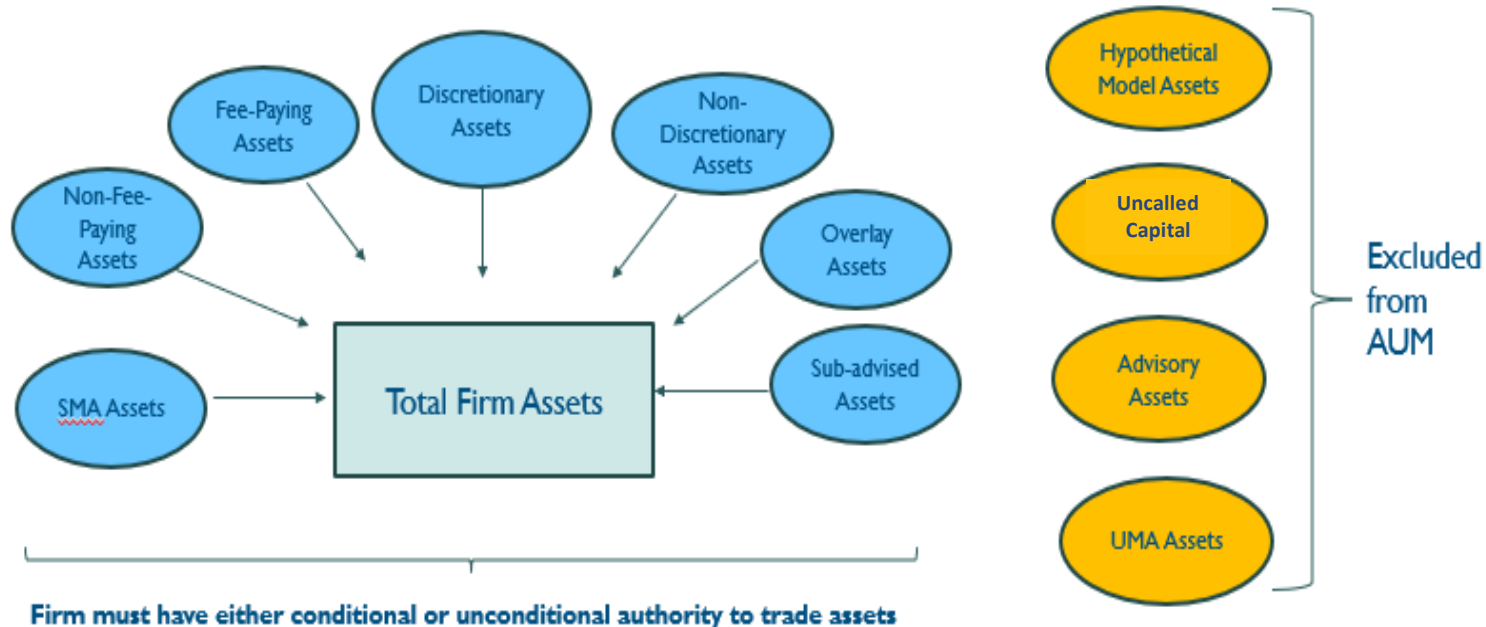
Fee-Paying Assets

Discretionary Assets

Non-Discretionary Assets

Non-Fee-Paying Assets

Overlay Assets

SMA Assets

Total Firm Assets

Sub-advised Assets

Firm must have either conditional or unconditional authority to trade assets

Hypothetical Model Assets

Uncalled Capital

Advisory Assets

UMA Assets

Excluded from AUM